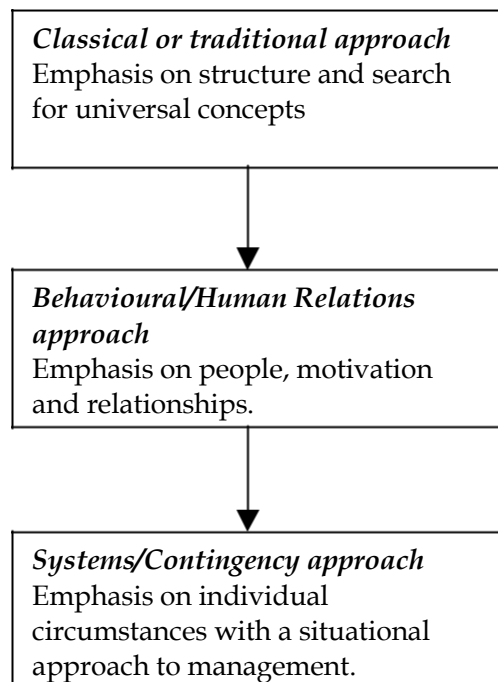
*Classical or traditional approach*
Emphasis on structure and search for universal concepts

*Behavioural/Human Relations approach*
Emphasis on people, motivation and relationships.

*Systems/Contingency approach*
Emphasis on individual circumstances with a situational approach to management.